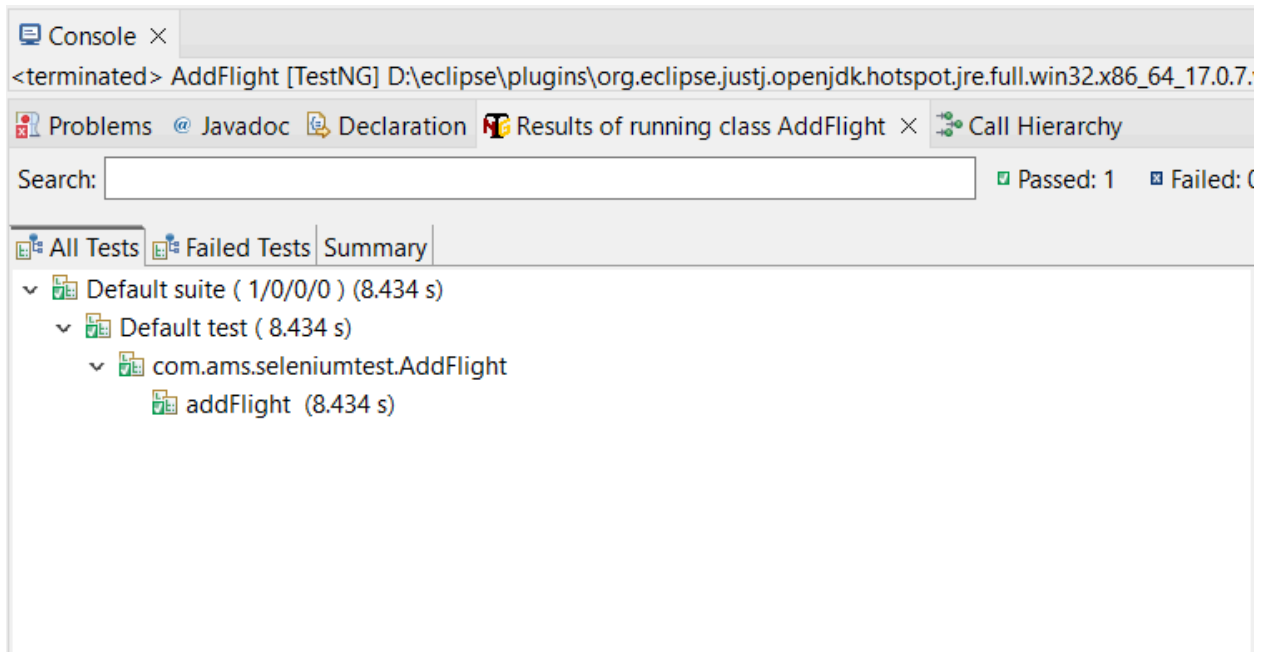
Console ×

<terminated> AddFlight [TestNG] D:\eclipse\plugins\org.eclipse.justj.openjdk.hotspot.jre.full.win32.x86_64_17.0.7.

Problems @ Javadoc Declaration Results of running class AddFlight × Call Hierarchy

Search:

Passed: 1 Failed: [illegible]

All Tests Failed Tests Summary

Default suite ( 1/0/0/0 ) (8.434 s)

Default test ( 8.434 s)

com.ams.seleniumtest.AddFlight

addFlight (8.434 s)